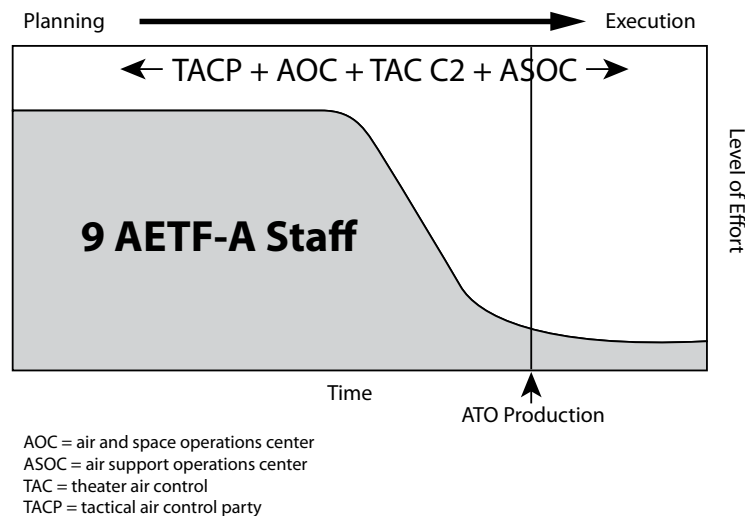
Planning

Execution

← TACP + AOC + TAC C2 + ASOC →

Level of Effort

9 AETF-A Staff

Time

ATO Production

AOC = air and space operations center
ASOC = air support operations center
TAC = theater air control
TACP = tactical air control party